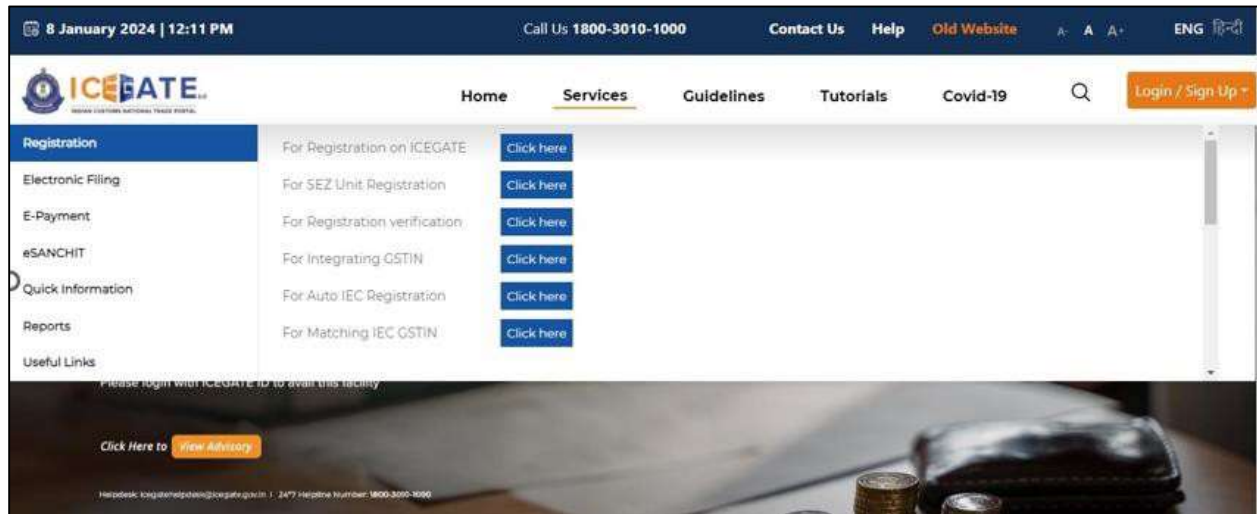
8 January 2024 | 12:11 PM

Call Us 1800-3010-1000

Contact Us Help Old Website A- A A+ ENG हिन्दी

ICEGATE

INDIAN CUSTOMS NATIONAL TRADE PORTAL

Home Services Guidelines Tutorials Covid-19

Login / Sign Up

Registration
Electronic Filing
E-Payment
eSANCHIT
Quick Information
Reports
Useful Links

For Registration on ICEGATE Click here
For SEZ Unit Registration Click here
For Registration verification Click here
For Integrating GSTIN Click here
For Auto IEC Registration Click here
For Matching IEC GSTIN Click here

Please login with ICEGATE ID to avail this facility

Click Here to View Advisory

Helpdesk: icegatehelpdesk@icegate.gov.in | 24*7 Helpline Number: 1800-3010-1000